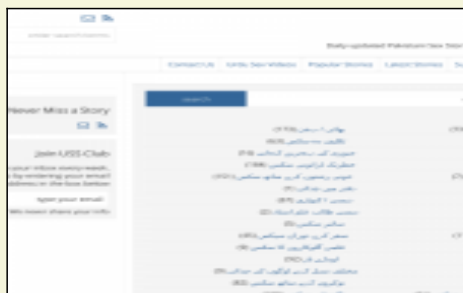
enter search terms

Daily updated Pakistani Sex Stor

Contact Us   Urdu Sex Videos   Popular Stories   Latest Stories   Su

Never Miss a Story

search

Join USS Club

your inbox every week, by entering your email address in the box below

type your email

We never share your info

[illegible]